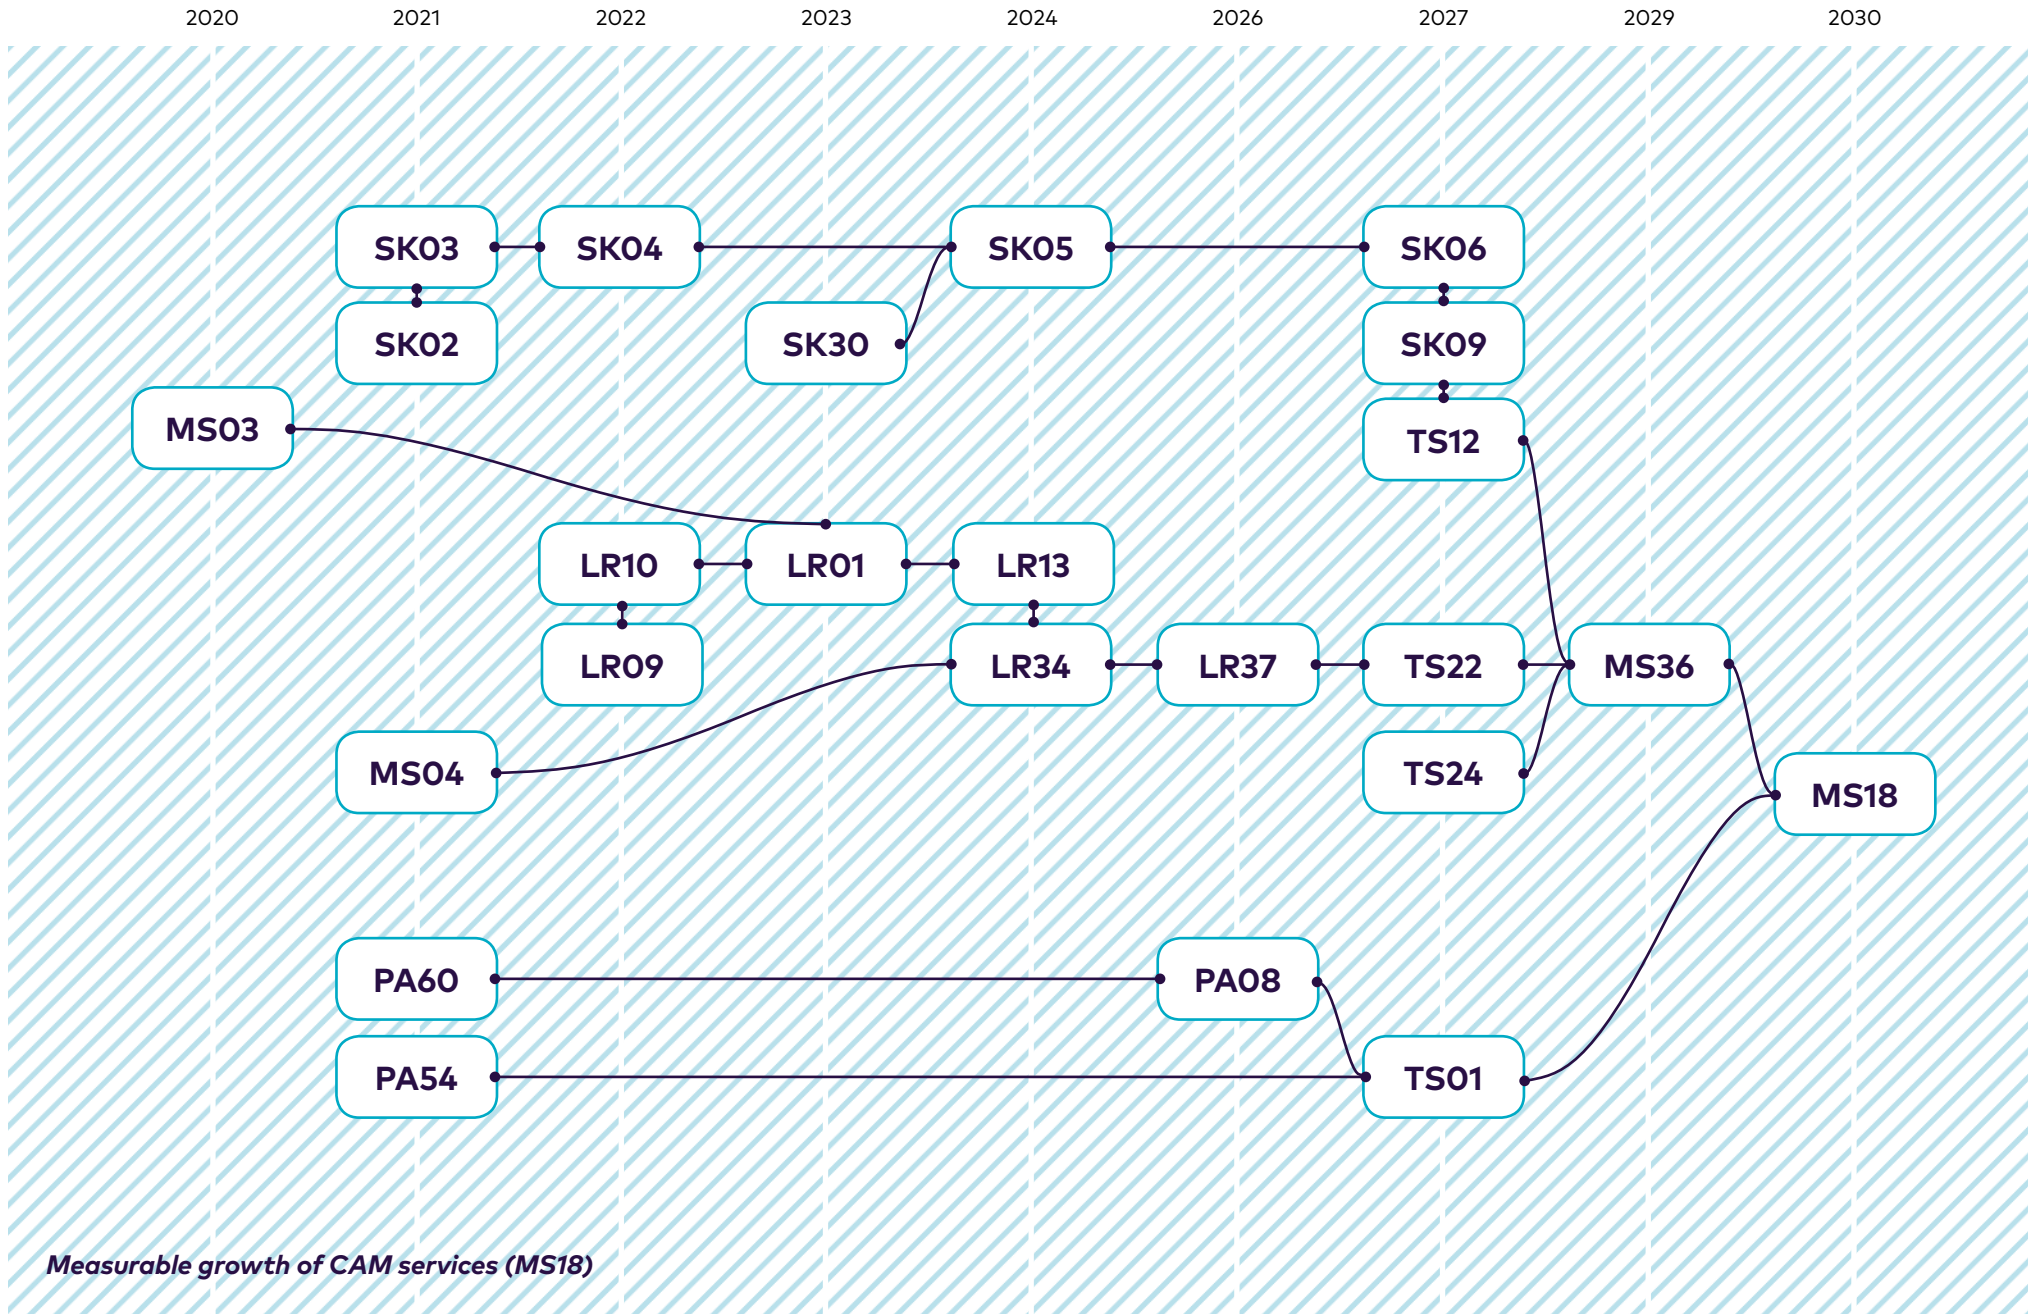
2020 2021 2022 2023 2024 2026 2027 2029 2030

SK03 SK04 SK05 SK06

SK02 SK30 SK09

MS03 TS12

LR10 LR01 LR13

LR09 LR34 LR37 TS22 MS36

MS04 TS24

MS18

PA60 PA08

PA54 TS01

Measurable growth of CAM services (MS18)